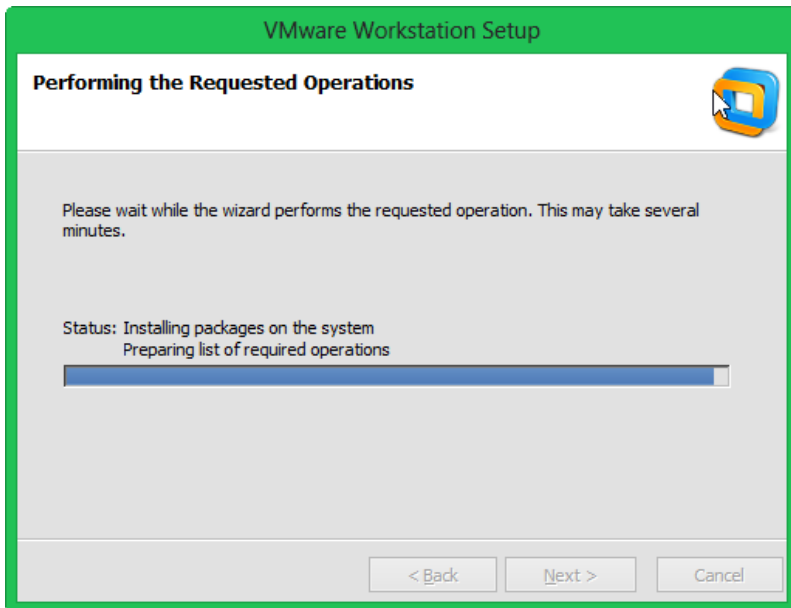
VMware Workstation Setup

Performing the Requested Operations

Please wait while the wizard performs the requested operation. This may take several minutes.

Status: Installing packages on the system
Preparing list of required operations

< Back
Next >
Cancel